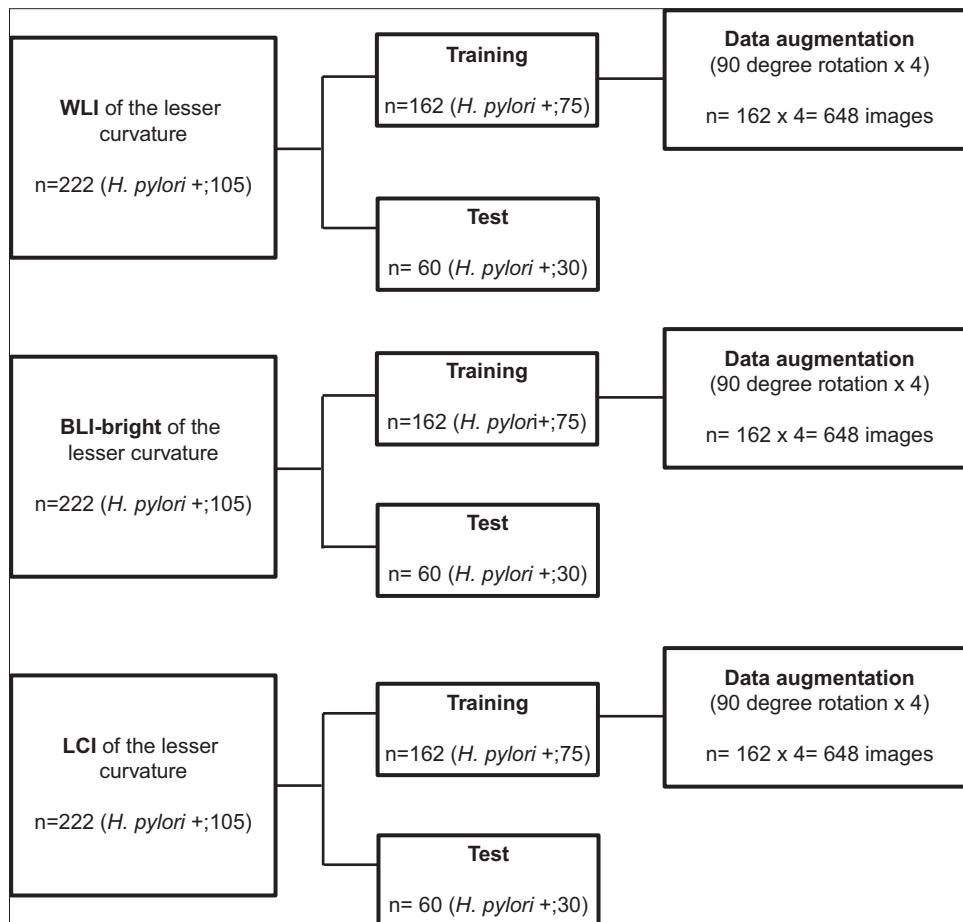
WLI of the lesser curvature

n=222 (H. pylori +;105)

Training

n=162 (H. pylori +;75)

Data augmentation
(90 degree rotation x 4)

n= 162 x 4= 648 images

Test

n= 60 (H. pylori +;30)

BLI-bright of the lesser curvature

n=222 (H. pylori +;105)

Training

n=162 (H. pylori+;75)

Data augmentation
(90 degree rotation x 4)

n= 162 x 4= 648 images

Test

n= 60 (H. pylori +;30)

LCI of the lesser curvature

n=222 (H. pylori +;105)

Training

n=162 (H. pylori +;75)

Data augmentation
(90 degree rotation x 4)

n= 162 x 4= 648 images

Test

n= 60 (H. pylori +;30)